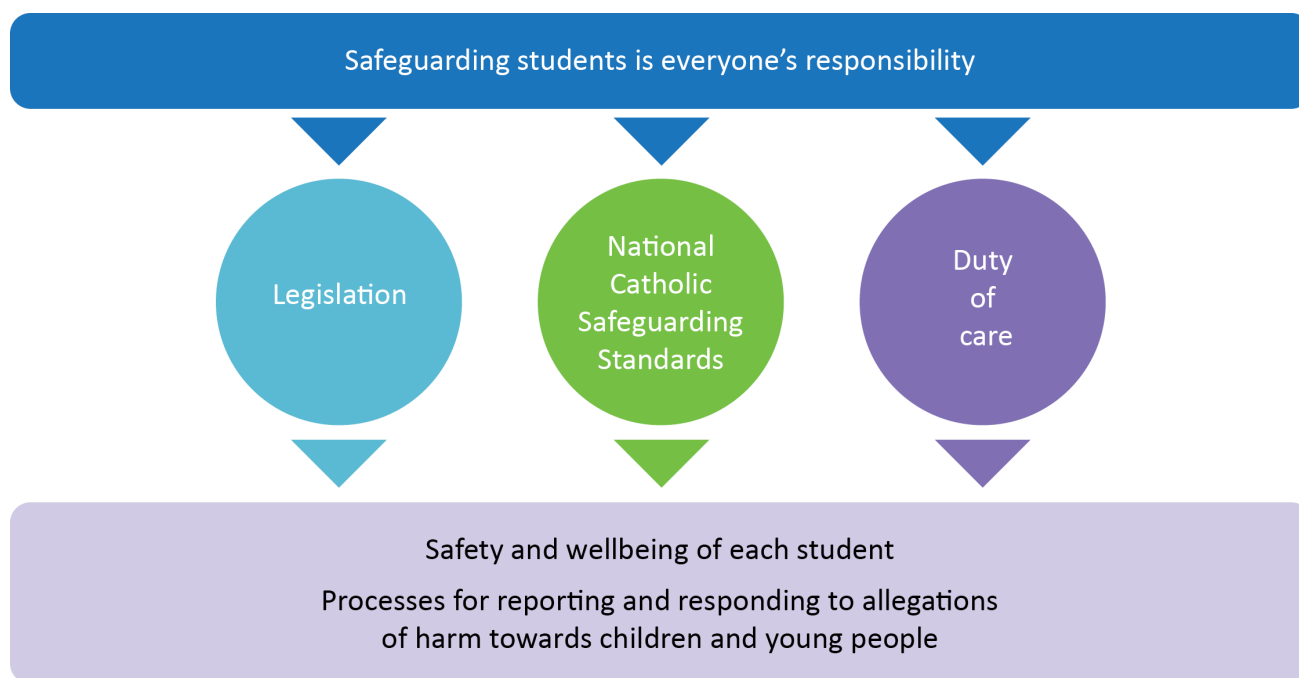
Safeguarding students is everyone’s responsibility

Legislation

National Catholic Safeguarding Standards

Duty of care

Safety and wellbeing of each student

Processes for reporting and responding to allegations of harm towards children and young people